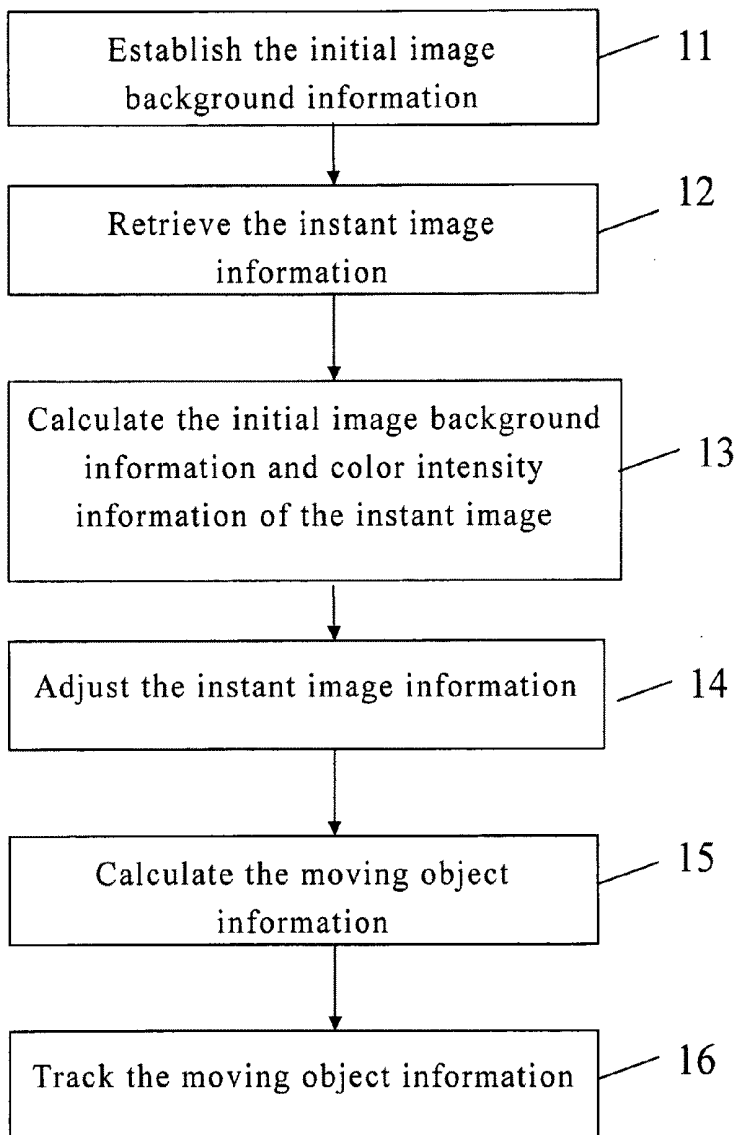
Establish the initial image background information

11

Retrieve the instant image information

12

Calculate the initial image background information and color intensity information of the instant image

13

Adjust the instant image information

14

Calculate the moving object information

15

Track the moving object information

16